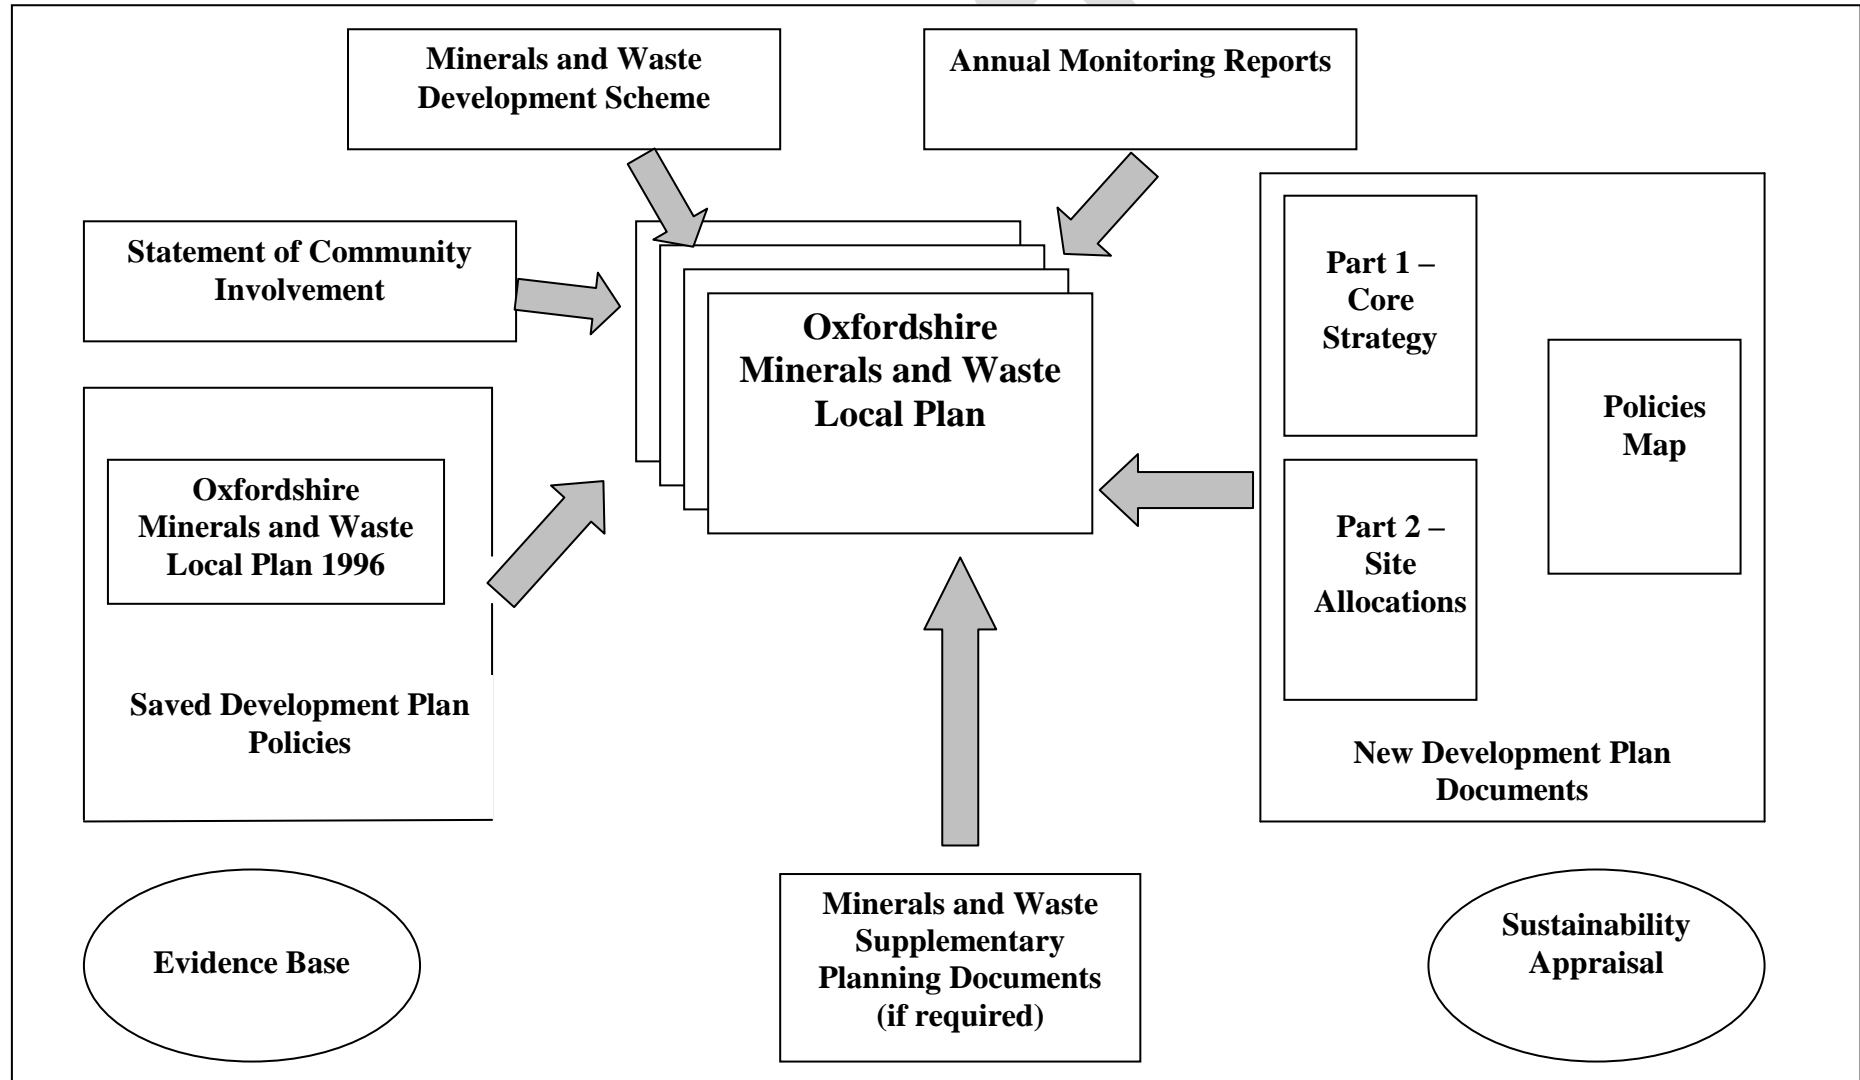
Minerals and Waste Development Scheme

Annual Monitoring Reports

Statement of Community Involvement

Oxfordshire Minerals and Waste Local Plan

Part 1 – Core Strategy

Policies Map

Part 2 – Site Allocations

New Development Plan Documents

Oxfordshire Minerals and Waste Local Plan 1996

Saved Development Plan Policies

Evidence Base

Minerals and Waste Supplementary Planning Documents (if required)

Sustainability Appraisal